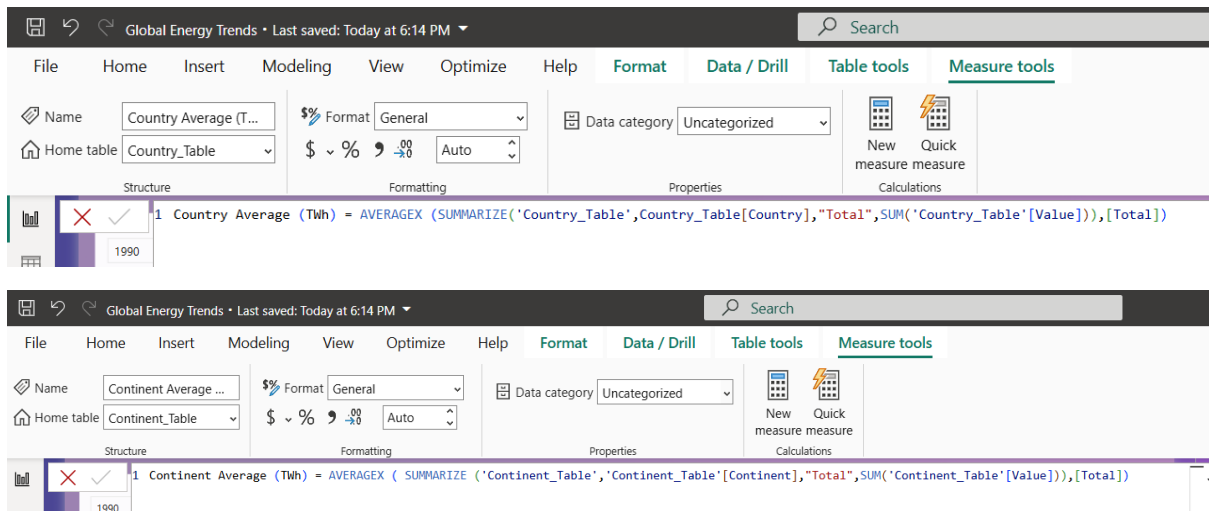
Global Energy Trends • Last saved: Today at 6:14 PM

Search

File Home Insert Modeling View Optimize Help Format Data / Drill Table tools Measure tools

Name Country Average (T...
Home table Country_Table
Structure

Format General
$ % Auto
Formatting

Data category Uncategorized
Properties

New measure Quick measure
Calculations

1 Country Average (TWh) = AVERAGEX (SUMMARIZE('Country_Table',Country_Table[Country],"Total",SUM('Country_Table'[Value])),[Total])

1990

Global Energy Trends • Last saved: Today at 6:14 PM

Search

File Home Insert Modeling View Optimize Help Format Data / Drill Table tools Measure tools

Name Continent Average ...
Home table Continent_Table
Structure

Format General
$ % Auto
Formatting

Data category Uncategorized
Properties

New measure Quick measure
Calculations

1 Continent Average (TWh) = AVERAGEX ( SUMMARIZE ('Continent_Table','Continent_Table'[Continent],"Total",SUM('Continent_Table'[Value])),[Total])

1990